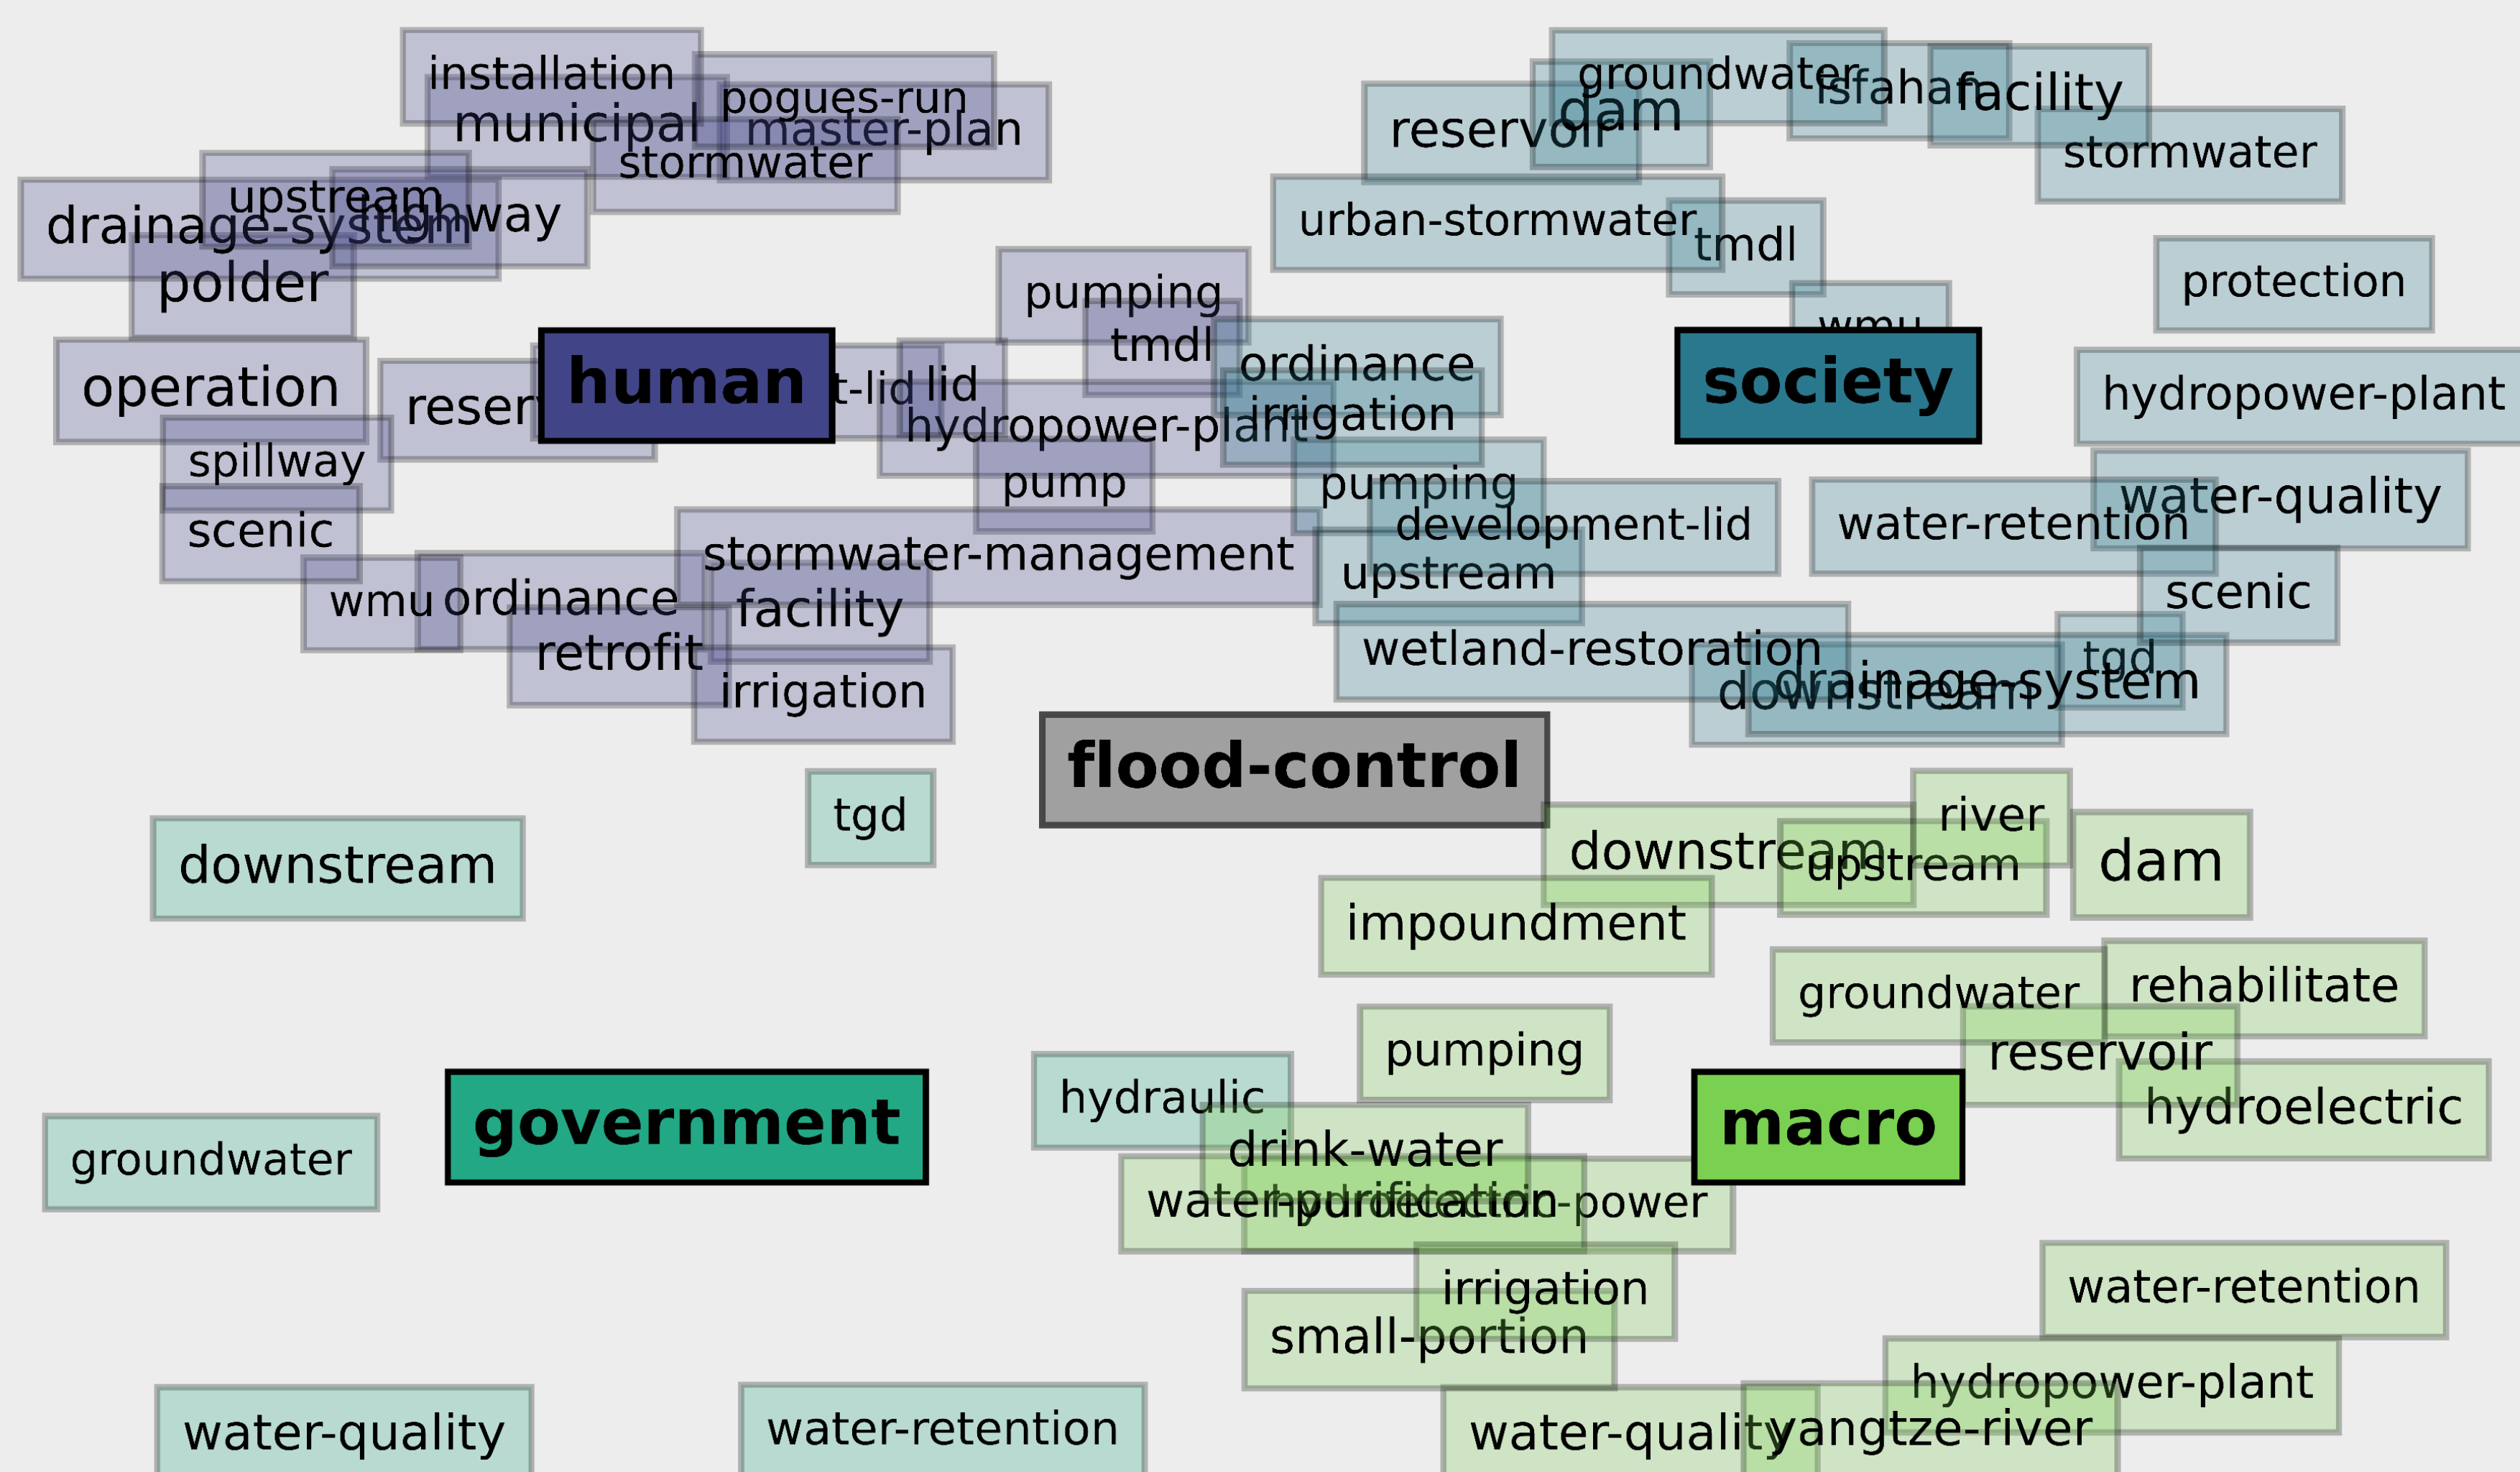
installation
municipal
pogues-run
master-plan
stormwater
upstream
drainage-system
highway
polder
operation
reser
human
t-lid
lid
pumping
tmdl
hydropower-plant
spillway
scenic
pump
stormwater-management
wmu
ordinance
facility
retrofit
irrigation
groundwater
dam
isfahan
facility
reservoir
stormwater
urban-stormwater
tmdl
protection
wmu
society
ordinance
irrigation
hydropower-plant
pumping
development-lid
water-retention
water-quality
upstream
scenic
wetland-restoration
tgd
drainage-system
downstream
flood-control
tgd
downstream
river
downstream
upstream
dam
impoundment
groundwater
rehabilitate
pumping
reservoir
hydraulic
macro
hydroelectric
government
drink-water
groundwater
water-purification
hydro-power
irrigation
water-retention
small-portion
hydropower-plant
water-quality
water-retention
water-quality
yangtze-river